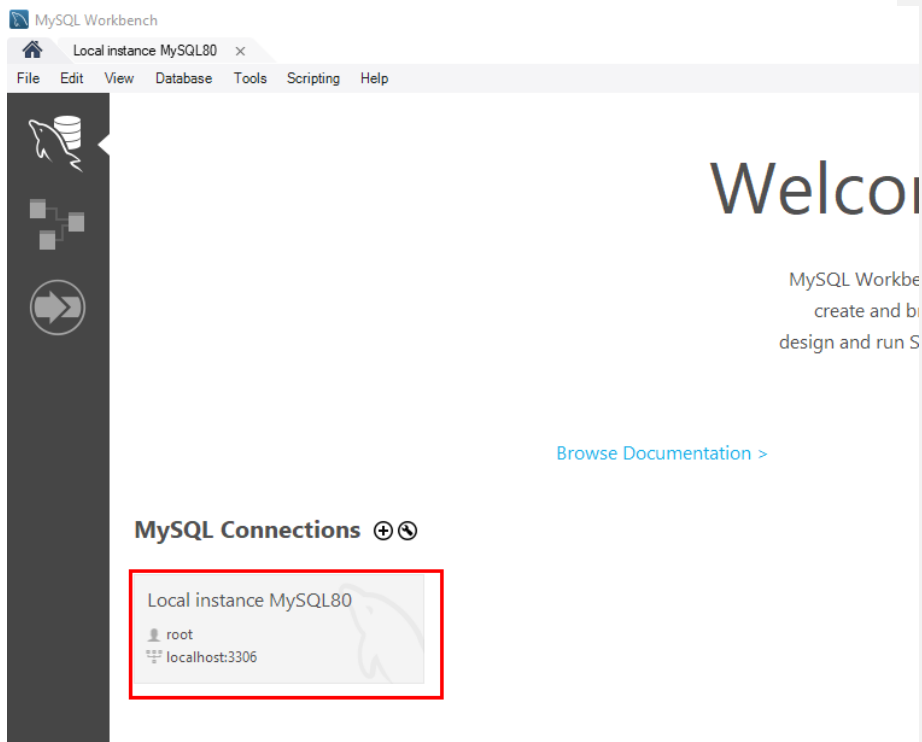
MySQL Workbench
Local instance MySQL80 ×
File Edit View Database Tools Scripting Help

Welco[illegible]

MySQL Workbe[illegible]
create and b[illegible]
design and run S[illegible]

Browse Documentation >

MySQL Connections ⊕⊛

Local instance MySQL80
root
localhost:3306